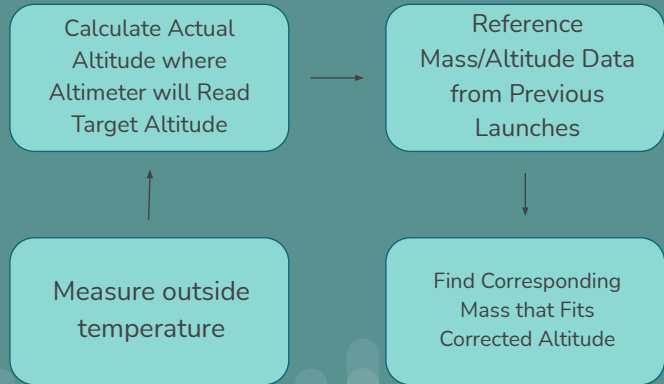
Calculate Actual Altitude where Altimeter will Read Target Altitude

Reference Mass/Altitude Data from Previous Launches

Measure outside temperature

Find Corresponding Mass that Fits Corrected Altitude